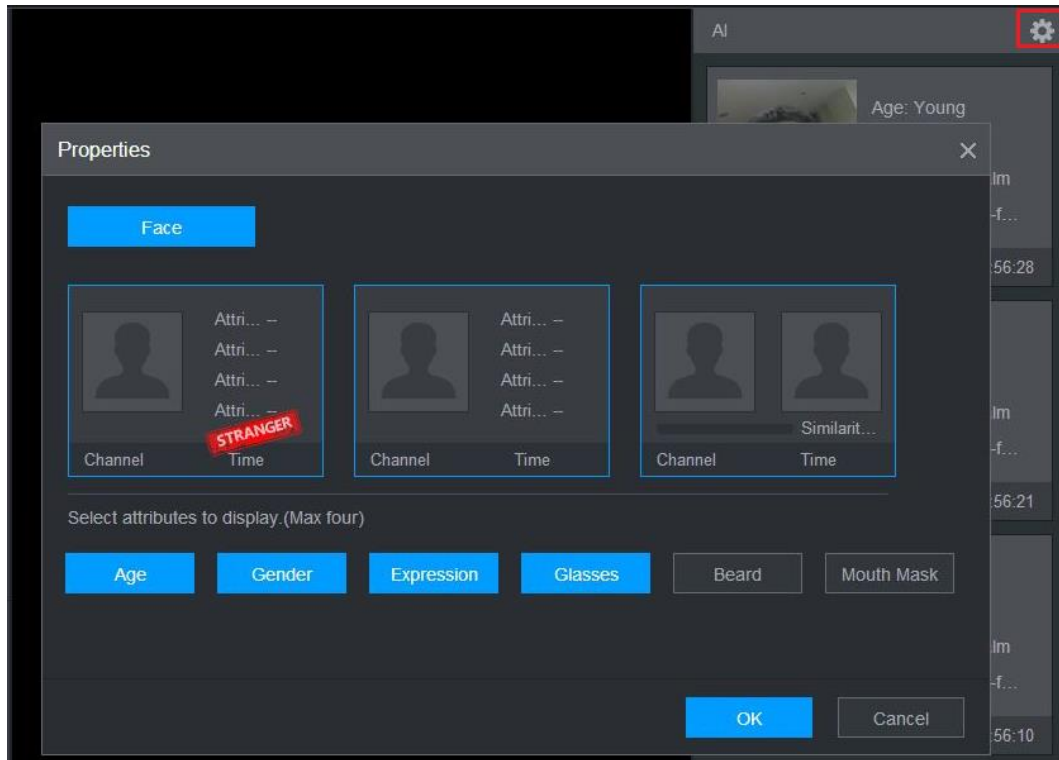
AI

Age: Young

lm

-f...

56:28

lm

-f...

56:21

lm

-f...

56:10

Properties

Face

Attri... --
Attri... --
Attri... --
Attri... --
STRANGER
Channel Time

Attri... --
Attri... --
Attri... --
Attri... --
Channel Time

Similarit...
Channel Time

Select attributes to display.(Max four)

Age Gender Expression Glasses Beard Mouth Mask

OK Cancel